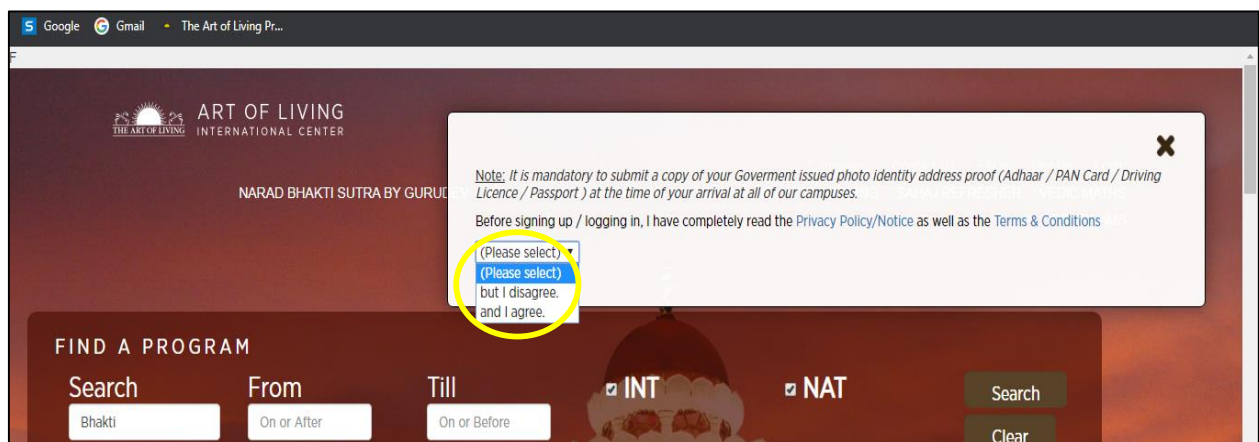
Google Gmail The Art of Living Pr...

THE ART OF LIVING ART OF LIVING INTERNATIONAL CENTER

NARAD BHAKTI SUTRA BY GURUD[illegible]

Note: It is mandatory to submit a copy of your Goverment issued photo identity address proof (Adhaar / PAN Card / Driving Licence / Passport ) at the time of your arrival at all of our campuses.

Before signing up / logging in, I have completely read the Privacy Policy/Notice as well as the Terms & Conditions

(Please select)
(Please select)
but I disagree.
and I agree.

FIND A PROGRAM

Search
Bhakti

From
On or After

Till
On or Before

INT

NAT

Search

Clear